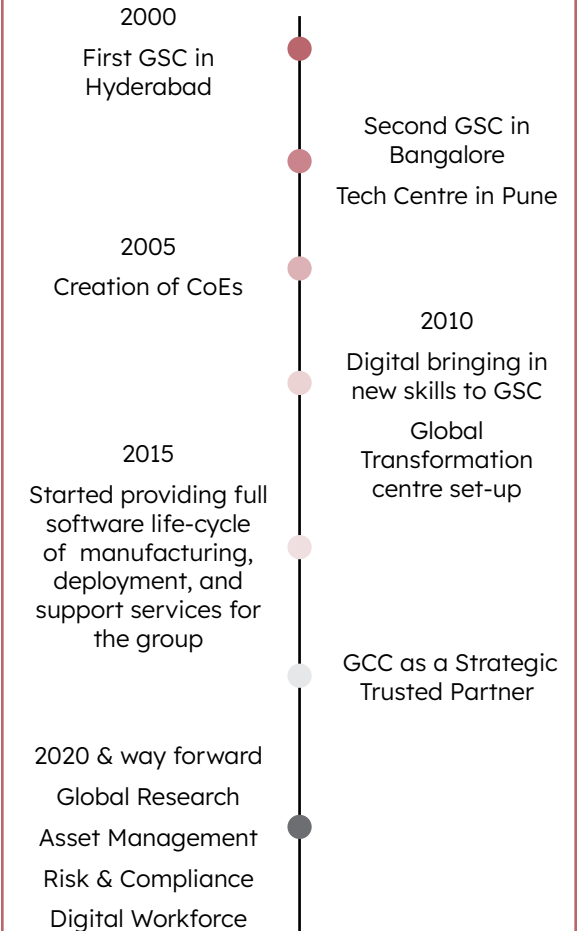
2000

First GSC in Hyderabad

Second GSC in Bangalore

Tech Centre in Pune

2005

Creation of CoEs

2010

Digital bringing in new skills to GSC

Global Transformation centre set-up

2015

Started providing full software life-cycle of manufacturing, deployment, and support services for the group

GCC as a Strategic Trusted Partner

2020 & way forward

Global Research

Asset Management

Risk & Compliance

Digital Workforce